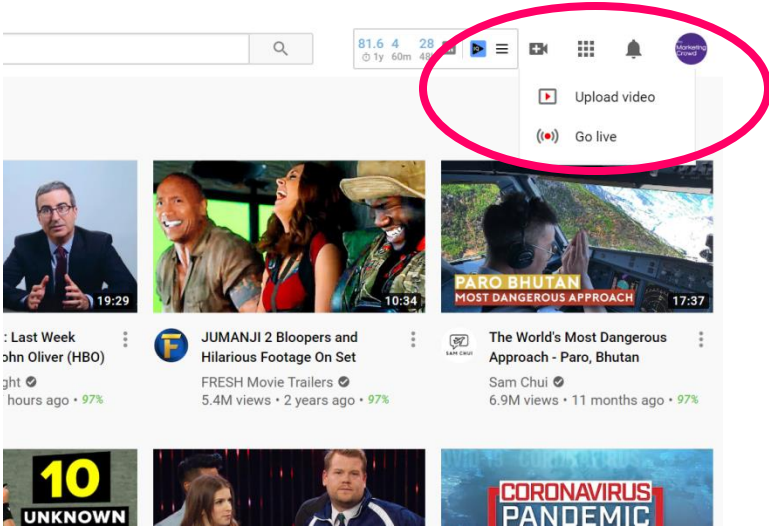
81.6 4 28
1y 60m 48

Marketing Crowd

Upload video

Go live

19:29

: Last Week
ohn Oliver (HBO)
ght
hours ago • 97%

10:34

JUMANJI 2 Bloopers and Hilarious Footage On Set
FRESH Movie Trailers
5.4M views • 2 years ago • 97%

PARO BHUTAN
MOST DANGEROUS APPROACH
17:37

SAM CHUI

The World's Most Dangerous Approach - Paro, Bhutan
Sam Chui
6.9M views • 11 months ago • 97%

10
UNKNOWN

CORONAVIRUS
PANDEMIC